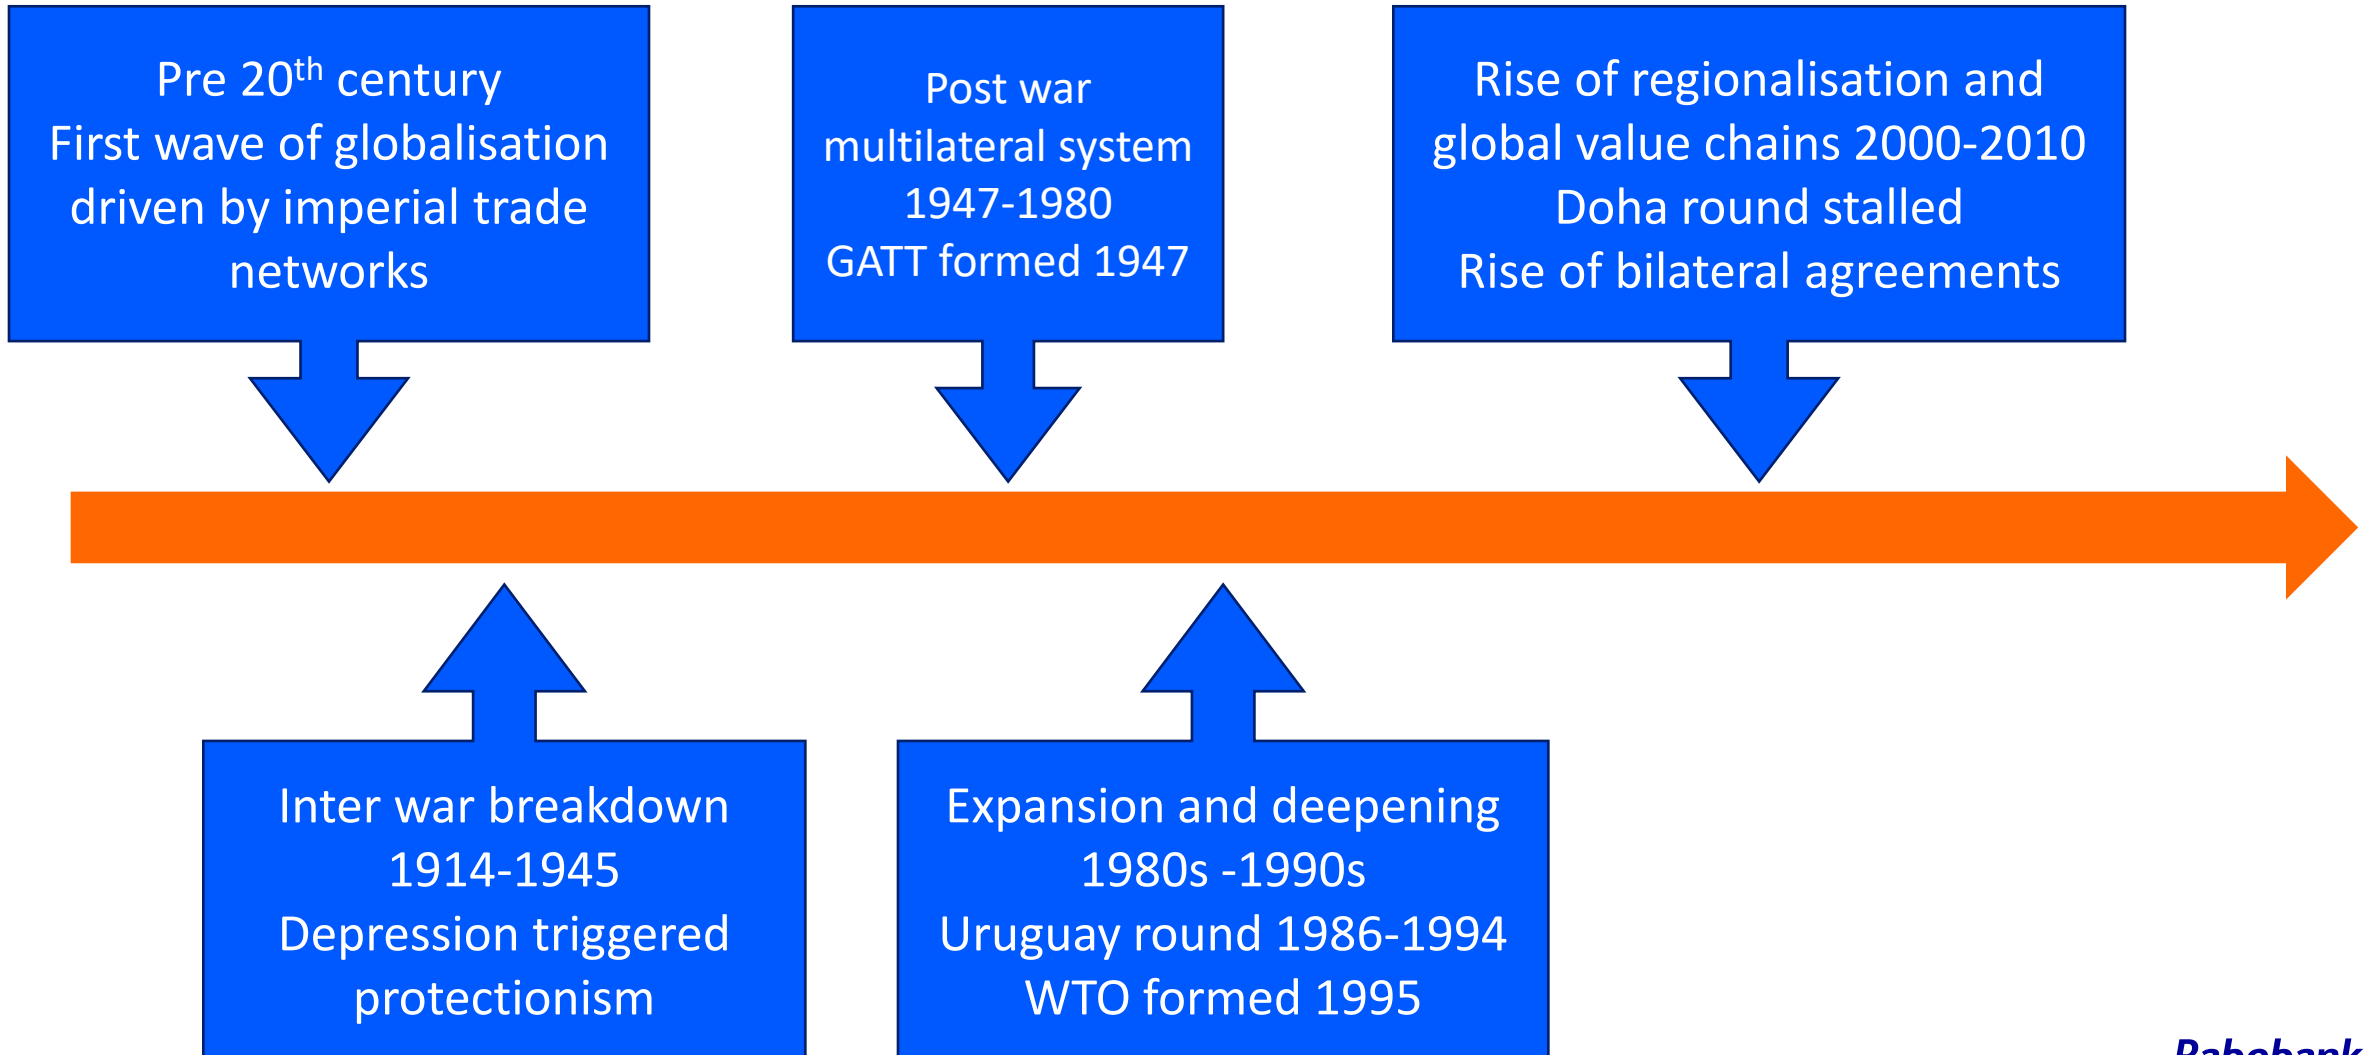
Pre 20$^{th}$ century
First wave of globalisation driven by imperial trade networks

Post war multilateral system 1947-1980
GATT formed 1947

Rise of regionalisation and global value chains 2000-2010
Doha round stalled
Rise of bilateral agreements

Inter war breakdown 1914-1945
Depression triggered protectionism

Expansion and deepening 1980s -1990s
Uruguay round 1986-1994
WTO formed 1995

Rabobank